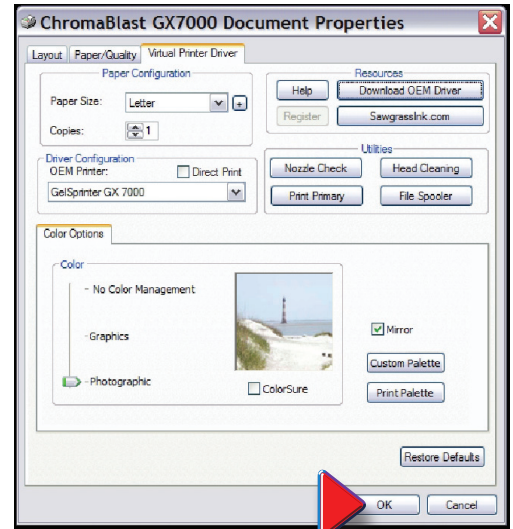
ChromaBlast GX7000 Document Properties

Layout | Paper/Quality | Virtual Printer Driver

Paper Configuration
Paper Size: Letter +
Copies: 1

Resources
Help | Download OEM Driver
Register | SawgrassInk.com

Driver Configuration
OEM Printer: Direct Print
GelSprinter GX 7000

Utilities
Nozzle Check | Head Cleaning
Print Primary | File Spooler

Color Options

Color
- No Color Management
-Graphics
-Photographic

ColorSure

Mirror
Custom Palette
Print Palette

Restore Defaults

OK | Cancel